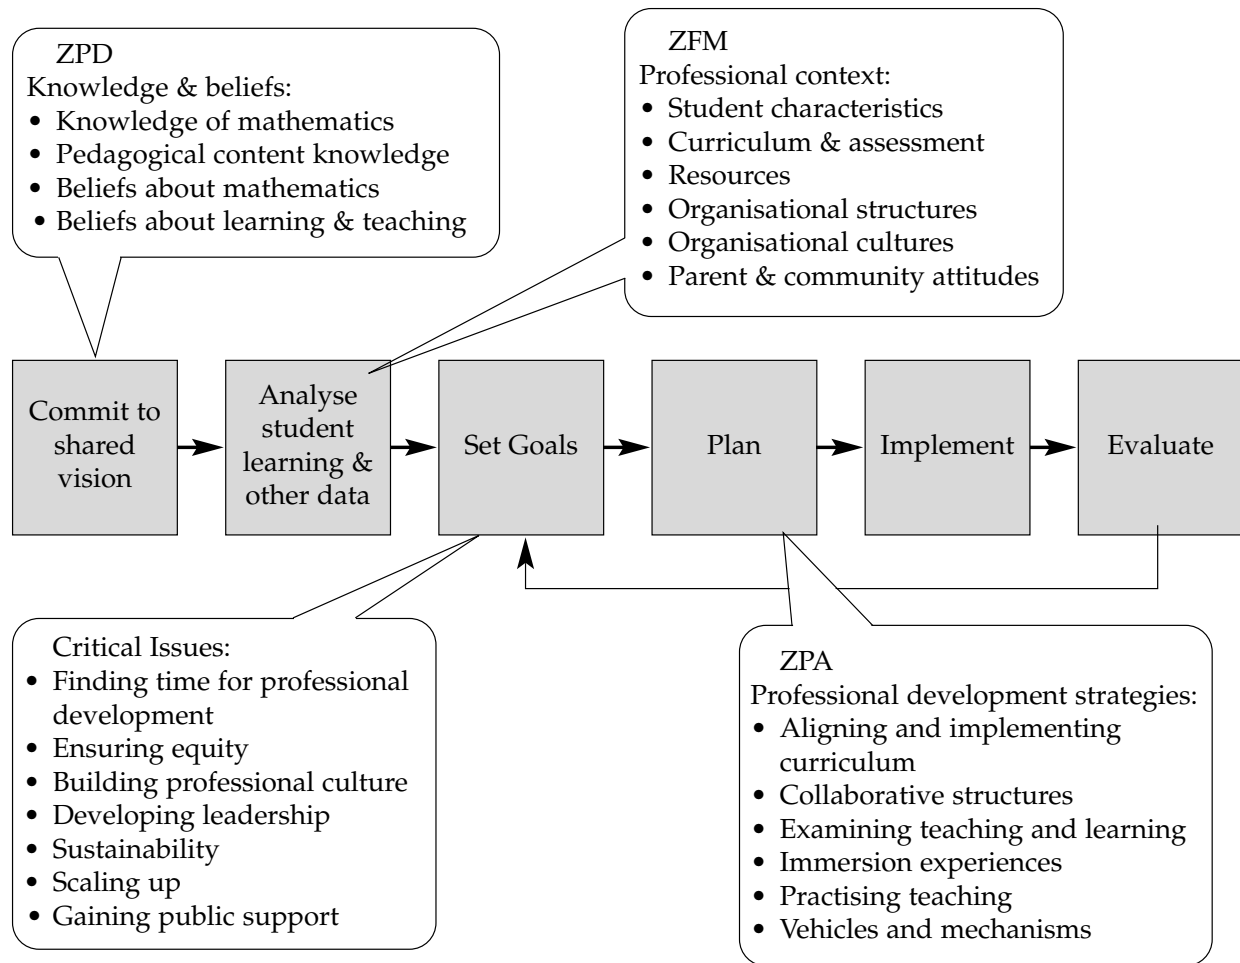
ZPD
Knowledge & beliefs:
• Knowledge of mathematics
• Pedagogical content knowledge
• Beliefs about mathematics
• Beliefs about learning & teaching

ZFM
Professional context:
• Student characteristics
• Curriculum & assessment
• Resources
• Organisational structures
• Organisational cultures
• Parent & community attitudes

Commit to shared vision

Analyse student learning & other data

Set Goals

Plan

Implement

Evaluate

Critical Issues:
• Finding time for professional development
• Ensuring equity
• Building professional culture
• Developing leadership
• Sustainability
• Scaling up
• Gaining public support

ZPA
Professional development strategies:
• Aligning and implementing curriculum
• Collaborative structures
• Examining teaching and learning
• Immersion experiences
• Practising teaching
• Vehicles and mechanisms